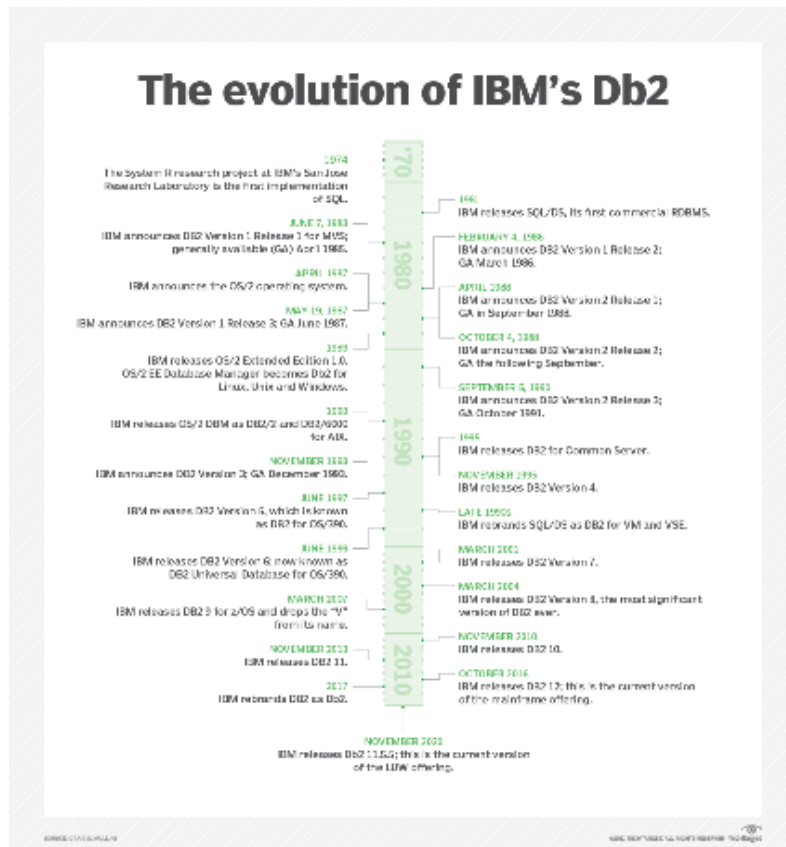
The evolution of IBM's Db2

'70

1974
The System R research project at IBM's San Jose Research Laboratory is the first implementation of SQL.

1981
IBM releases SQL/DS, its first commercial RDBMS.

1980

JUNE 7, 1983
IBM announces DB2 Version 1 Release 1 for MVS; generally available (GA) April 1985.

FEBRUARY 4, 1986
IBM announces DB2 Version 1 Release 2; GA March 1986.

APRIL 1987
IBM announces the OS/2 operating system.

APRIL 1988
IBM announces DB2 Version 2 Release 1; GA in September 1988.

MAY 19, 1987
IBM announces DB2 Version 1 Release 3; GA June 1987.

OCTOBER 4, 1988
IBM announces DB2 Version 2 Release 2; GA the following September.

1989
IBM releases OS/2 Extended Edition 1.0. OS/2 EE Database Manager becomes Db2 for Linux, Unix and Windows.

SEPTEMBER 5, 1990
IBM announces DB2 Version 2 Release 3; GA October 1991.

1990

1993
IBM releases OS/2 DBM as DB2/2 and DB2/6000 for AIX.

1995
IBM releases DB2 for Common Server.

NOVEMBER 1993
IBM announces DB2 Version 3; GA December 1993.

NOVEMBER 1995
IBM releases DB2 Version 4.

JUNE 1997
IBM releases DB2 Version 5, which is known as DB2 for OS/390.

LATE 1990s
IBM rebrands SQL/DS as DB2 for VM and VSE.

JUNE 1999
IBM releases DB2 Version 6; now known as DB2 Universal Database for OS/390.

MARCH 2001
IBM releases DB2 Version 7.

2000

MARCH 2004
IBM releases DB2 Version 8, the most significant version of DB2 ever.

MARCH 2007
IBM releases DB2 9 for z/OS and drops the "V" from its name.

NOVEMBER 2010
IBM releases DB2 10.

2010

NOVEMBER 2013
IBM releases DB2 11.

OCTOBER 2016
IBM releases DB2 12; this is the current version of the mainframe offering.

2017
IBM rebrands DB2 as Db2.

NOVEMBER 2020
IBM releases Db2 11.5.5; this is the current version of the LUW offering.

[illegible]

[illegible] TechTarget